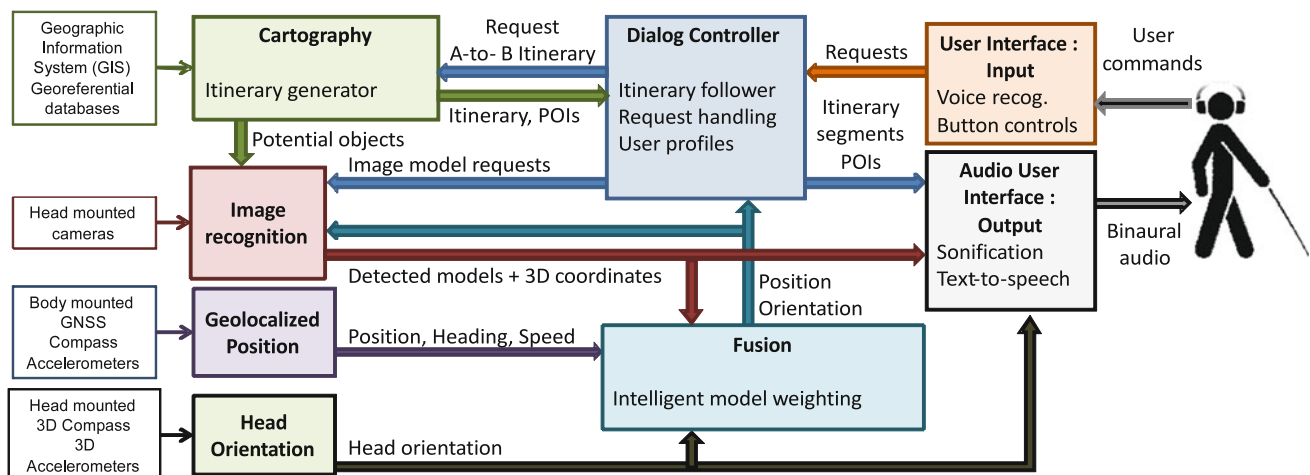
Geographic Information System (GIS) Georeferential databases

Cartography

Itinerary generator

Request A-to- B Itinerary

Itinerary, POIs

Dialog Controller

Itinerary follower Request handling User profiles

Requests

User Interface : Input

Voice recog. Button controls

User commands

Potential objects

Image model requests

Itinerary segments POIs

Head mounted cameras

Image recognition

Audio User Interface : Output

Sonification Text-to-speech

Binaural audio

Detected models + 3D coordinates

Position Orientation

Body mounted GNSS Compass Accelerometers

Geolocalized Position

Position, Heading, Speed

Fusion

Intelligent model weighting

Head mounted 3D Compass 3D Accelerometers

Head Orientation

Head orientation